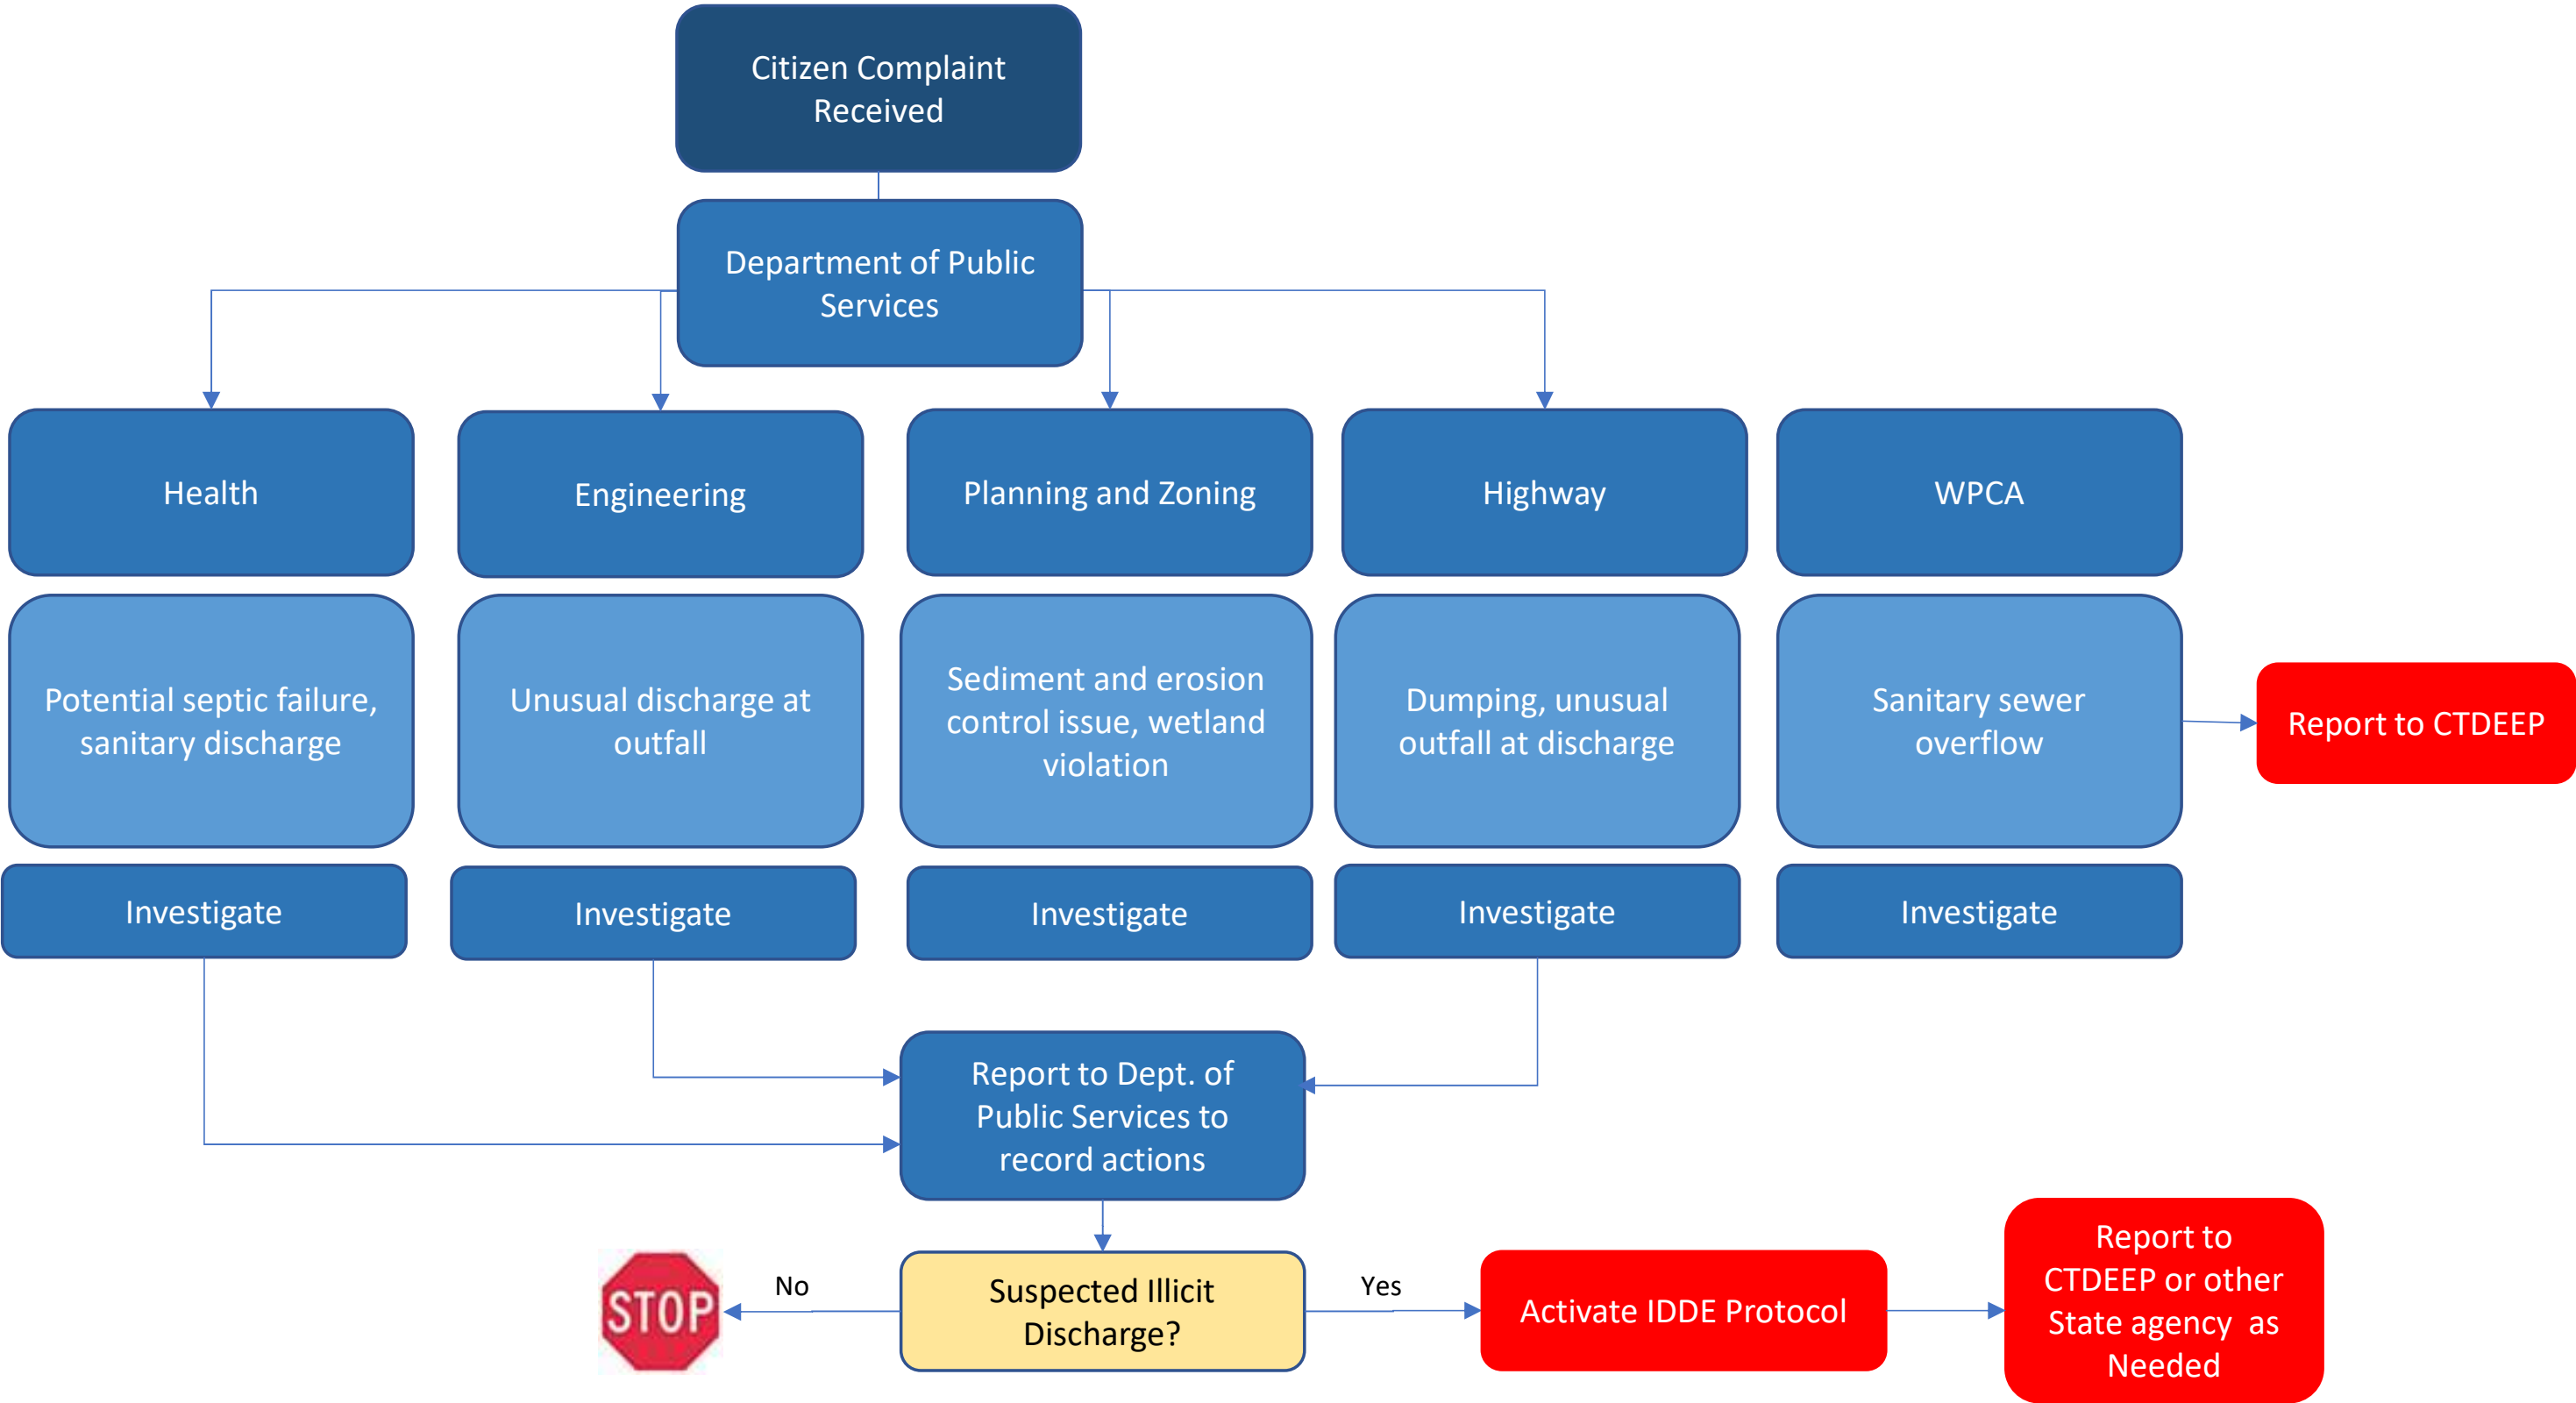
Citizen Complaint Received

Department of Public Services

Health

Engineering

Planning and Zoning

Highway

WPCA

Potential septic failure, sanitary discharge

Unusual discharge at outfall

Sediment and erosion control issue, wetland violation

Dumping, unusual outfall at discharge

Sanitary sewer overflow

Report to CTDEEP

Investigate

Investigate

Investigate

Investigate

Investigate

Report to Dept. of Public Services to record actions

STOP

No

Suspected Illicit Discharge?

Yes

Activate IDDE Protocol

Report to CTDEEP or other State agency as Needed